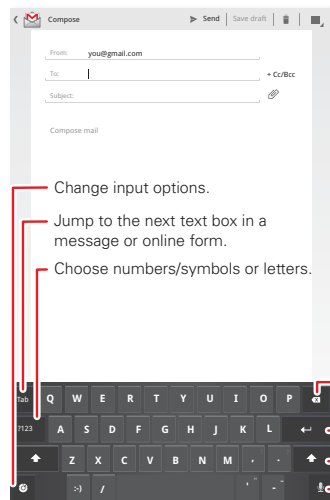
Compose
Send | Save draft

From: you@gmail.com
To:
+ Cc/Bcc
Subject:

Compose mail

Change input options.

Jump to the next text box in a message or online form.

Choose numbers/symbols or letters.

Tab Q W E R T Y U I O P
?123 A S D F G H J K L
Z X C V B N M , .
:-) /